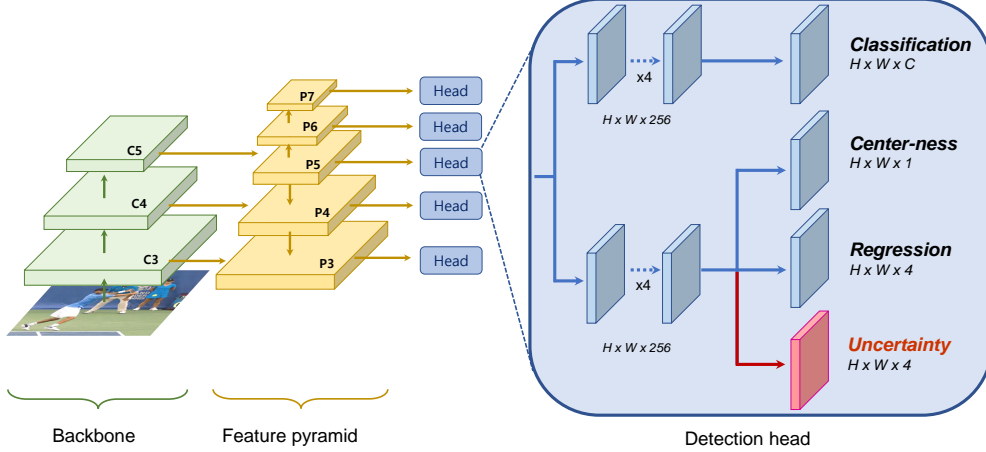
C5
C4
C3

P7
P6
P5
P4
P3

Head
Head
Head
Head
Head

x4
H x W x 256

Classification
H x W x C

Center-ness
H x W x 1

x4
H x W x 256

Regression
H x W x 4

Uncertainty
H x W x 4

Backbone

Feature pyramid

Detection head